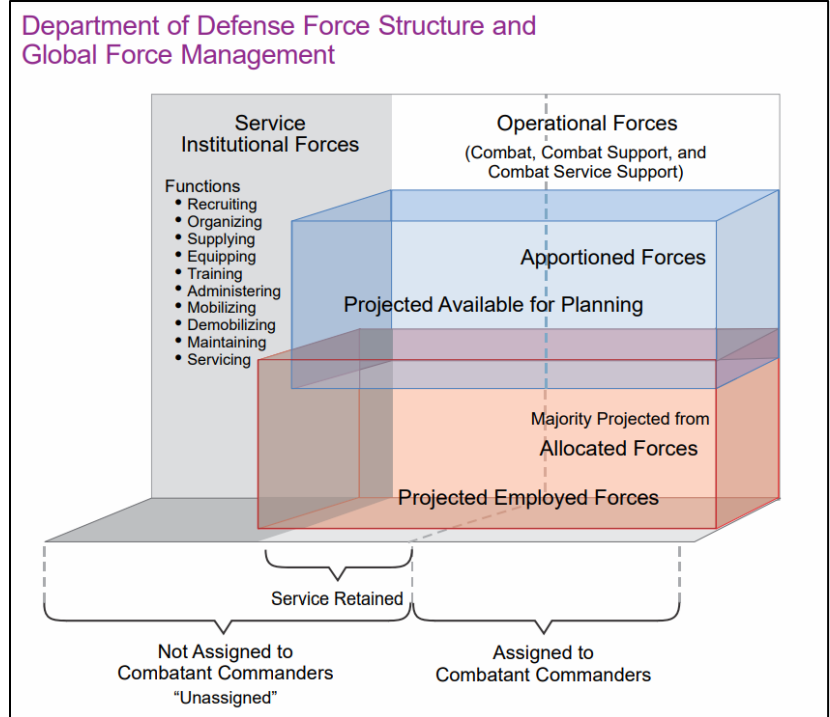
Department of Defense Force Structure and Global Force Management

Service Institutional Forces

Functions
• Recruiting
• Organizing
• Supplying
• Equipping
• Training
• Administering
• Mobilizing
• Demobilizing
• Maintaining
• Servicing

Operational Forces
(Combat, Combat Support, and Combat Service Support)

Apportioned Forces

Projected Available for Planning

Majority Projected from

Allocated Forces

Projected Employed Forces

Service Retained

Not Assigned to Combatant Commanders
"Unassigned"

Assigned to Combatant Commanders